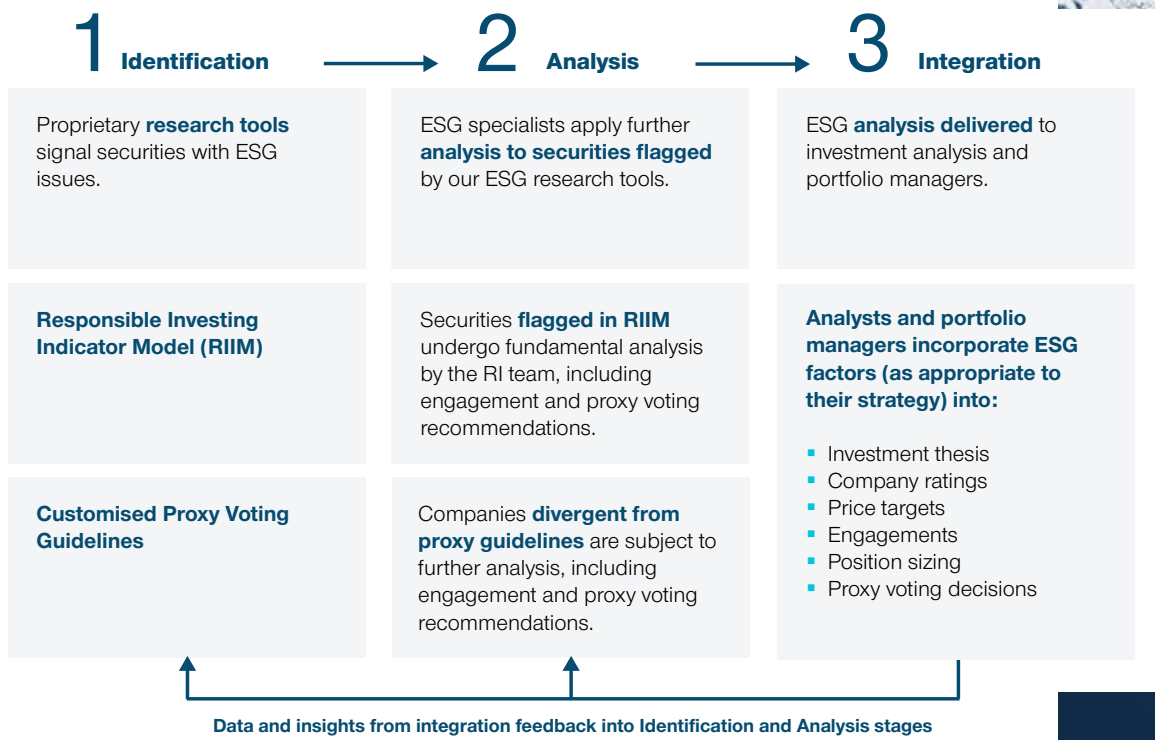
1 Identification

2 Analysis

3 Integration

Proprietary research tools signal securities with ESG issues.

ESG specialists apply further analysis to securities flagged by our ESG research tools.

ESG analysis delivered to investment analysis and portfolio managers.

Responsible Investing Indicator Model (RIIM)

Securities flagged in RIIM undergo fundamental analysis by the RI team, including engagement and proxy voting recommendations.

Analysts and portfolio managers incorporate ESG factors (as appropriate to their strategy) into:

- Investment thesis
- Company ratings
- Price targets
- Engagements
- Position sizing
- Proxy voting decisions

Customised Proxy Voting Guidelines

Companies divergent from proxy guidelines are subject to further analysis, including engagement and proxy voting recommendations.

Data and insights from integration feedback into Identification and Analysis stages